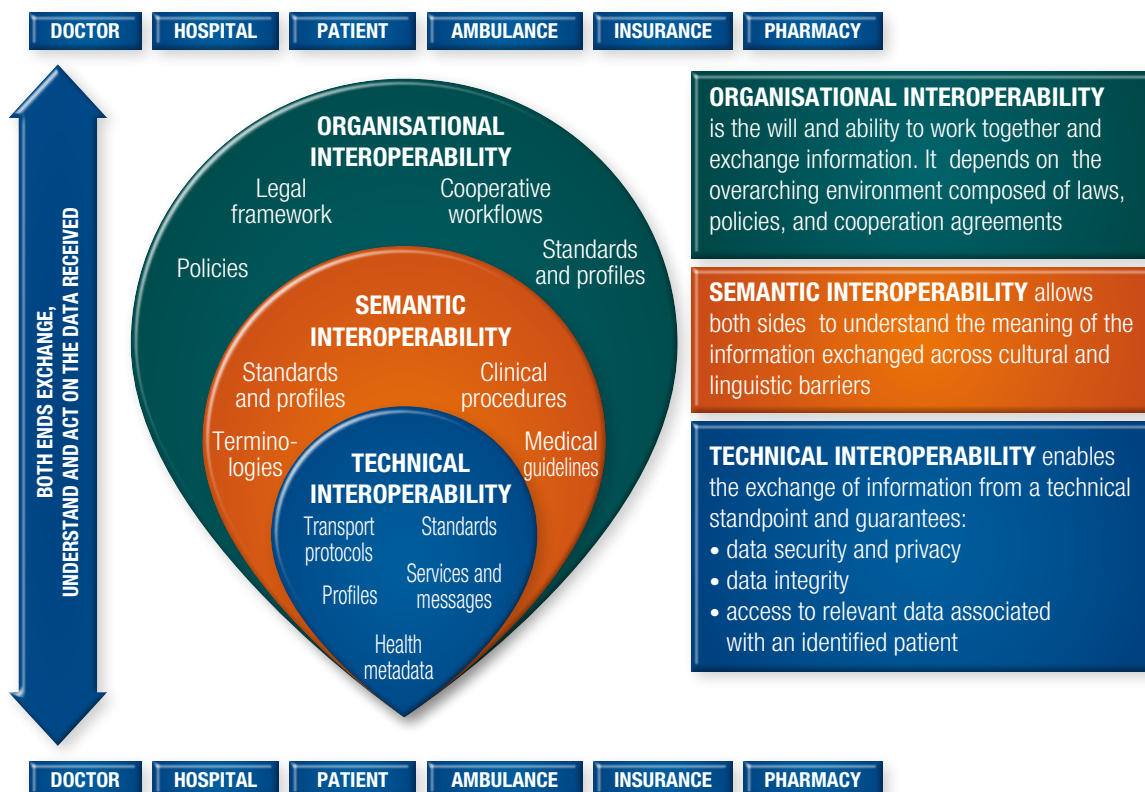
DOCTOR HOSPITAL PATIENT AMBULANCE INSURANCE PHARMACY

BOTH ENDS EXCHANGE, UNDERSTAND AND ACT ON THE DATA RECEIVED

ORGANISATIONAL INTEROPERABILITY

Legal framework

Cooperative workflows

Policies

Standards and profiles

SEMANTIC INTEROPERABILITY

Standards and profiles

Clinical procedures

Terminologies

Medical guidelines

TECHNICAL INTEROPERABILITY

Transport protocols

Standards

Profiles

Services and messages

Health metadata

ORGANISATIONAL INTEROPERABILITY is the will and ability to work together and exchange information. It depends on the overarching environment composed of laws, policies, and cooperation agreements

SEMANTIC INTEROPERABILITY allows both sides to understand the meaning of the information exchanged across cultural and linguistic barriers

TECHNICAL INTEROPERABILITY enables the exchange of information from a technical standpoint and guarantees:
• data security and privacy
• data integrity
• access to relevant data associated with an identified patient

DOCTOR HOSPITAL PATIENT AMBULANCE INSURANCE PHARMACY